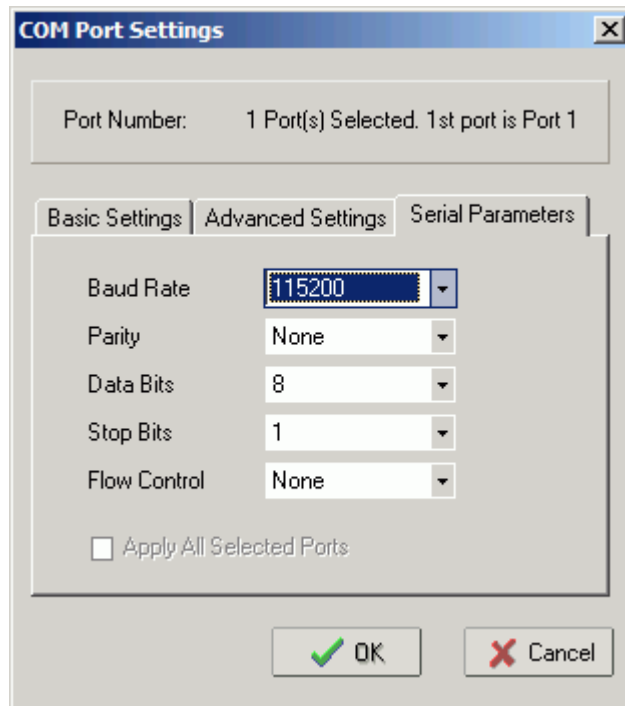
COM Port Settings

Port Number: 1 Port(s) Selected. 1st port is Port 1

Basic Settings | Advanced Settings | Serial Parameters

Baud Rate 115200

Parity None

Data Bits 8

Stop Bits 1

Flow Control None

Apply All Selected Ports

OK

Cancel